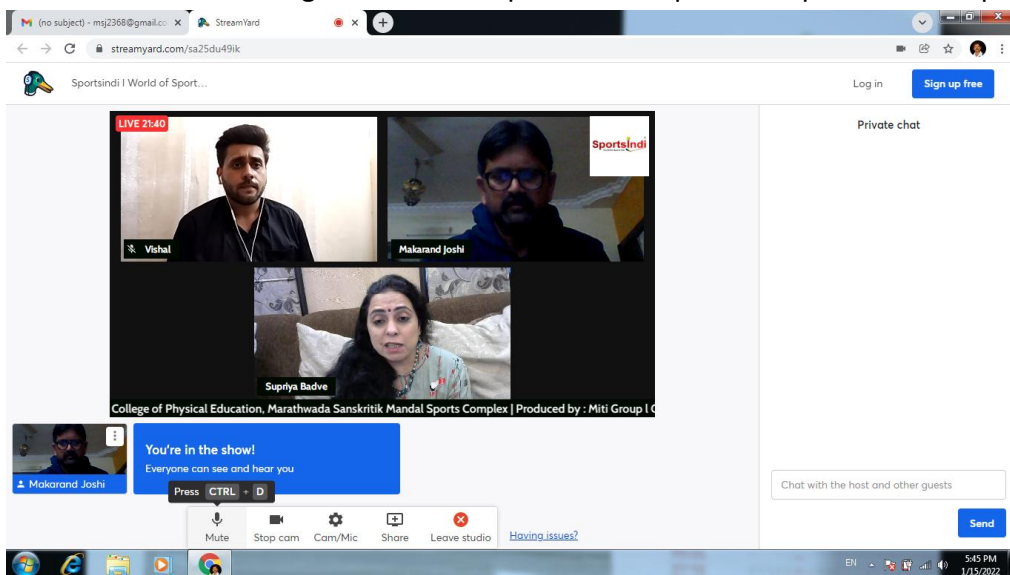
(no subject) - msj2368@gmail.co ×
StreamYard
×
streamyard.com/sa25du49ik

Sportsindi I World of Sport...
Log in
Sign up free

LIVE 21:40
Vishal
SportsIndi
Makarand Joshi
Supriya Badve
College of Physical Education, Marathwada Sanskritik Mandal Sports Complex | Produced by : Miti Group I C

Private chat

Makarand Joshi
You're in the show!
Everyone can see and hear you
Press CTRL + D

Mute
Stop cam
Cam/Mic
Share
Leave studio
Having issues?

Chat with the host and other guests
Send

EN
5:45 PM
1/15/2022